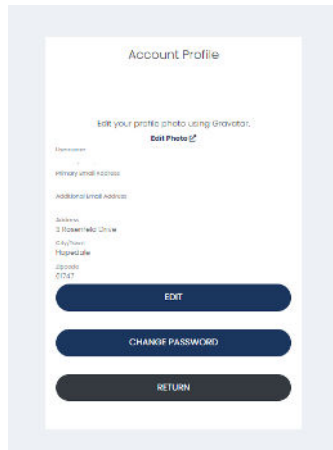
Account Profile

Edit your profile photo using Gravatar.

Edit Photo

Username

Primary Email Address

Additional Email Address

Address
5 Rosenfeld Drive

City/Town
Hopedale

Zipcode
01747

EDIT

CHANGE PASSWORD

RETURN